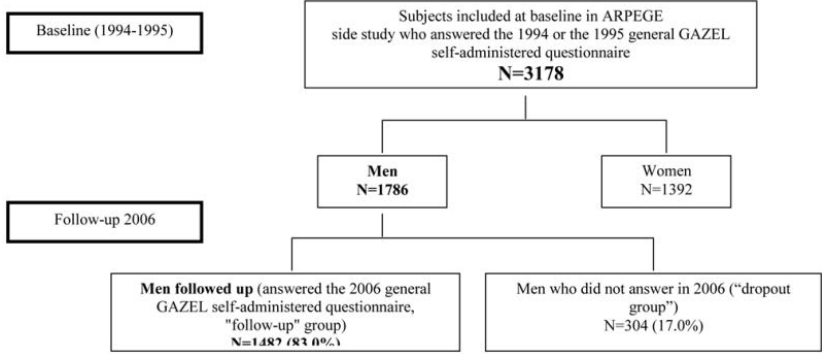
Baseline (1994-1995)

Subjects included at baseline in ARPEGE side study who answered the 1994 or the 1995 general GAZEL self-administered questionnaire
N=3178

Men
N=1786

Women
N=1392

Follow-up 2006

Men followed up (answered the 2006 general GAZEL self-administered questionnaire, "follow-up" group)
N=1482 (83.0%)

Men who did not answer in 2006 ("dropout group")
N=304 (17.0%)